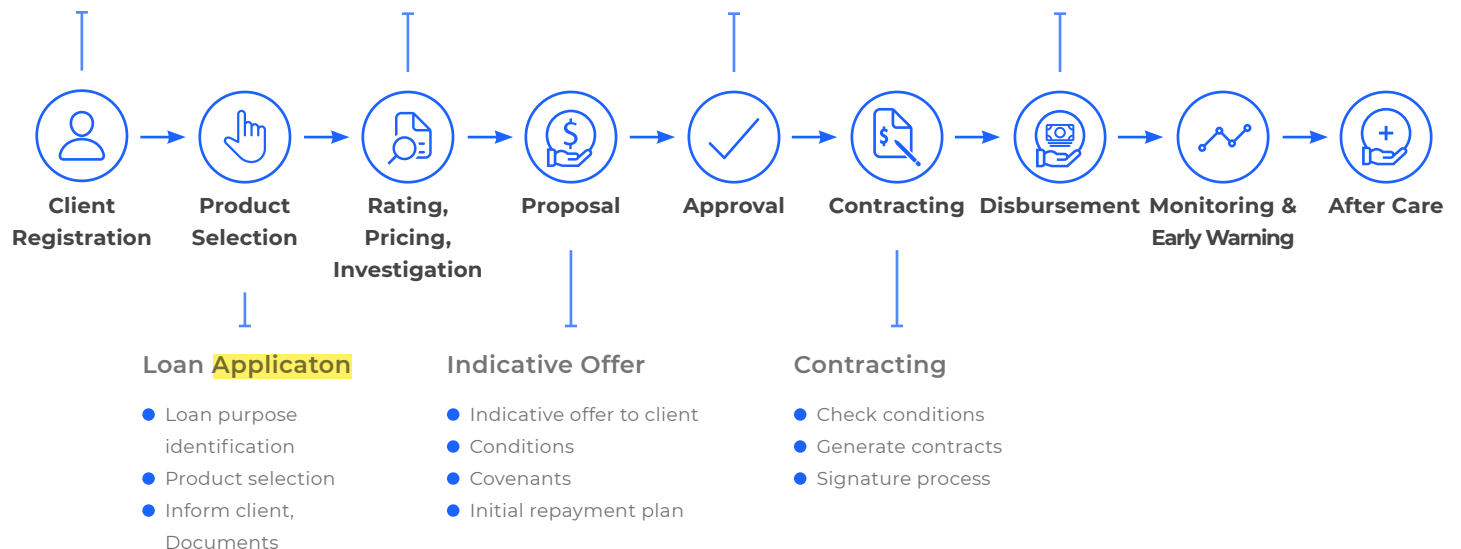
Client Registration

Product Selection

Rating, Pricing, Investigation

Proposal

Approval

Contracting

Disbursement

Monitoring & Early Warning

After Care

Loan Applicaton

- Loan purpose identification
- Product selection
- Inform client, Documents

Indicative Offer

- Indicative offer to client
- Conditions
- Covenants
- Initial repayment plan

Contracting

- Check conditions
- Generate contracts
- Signature process